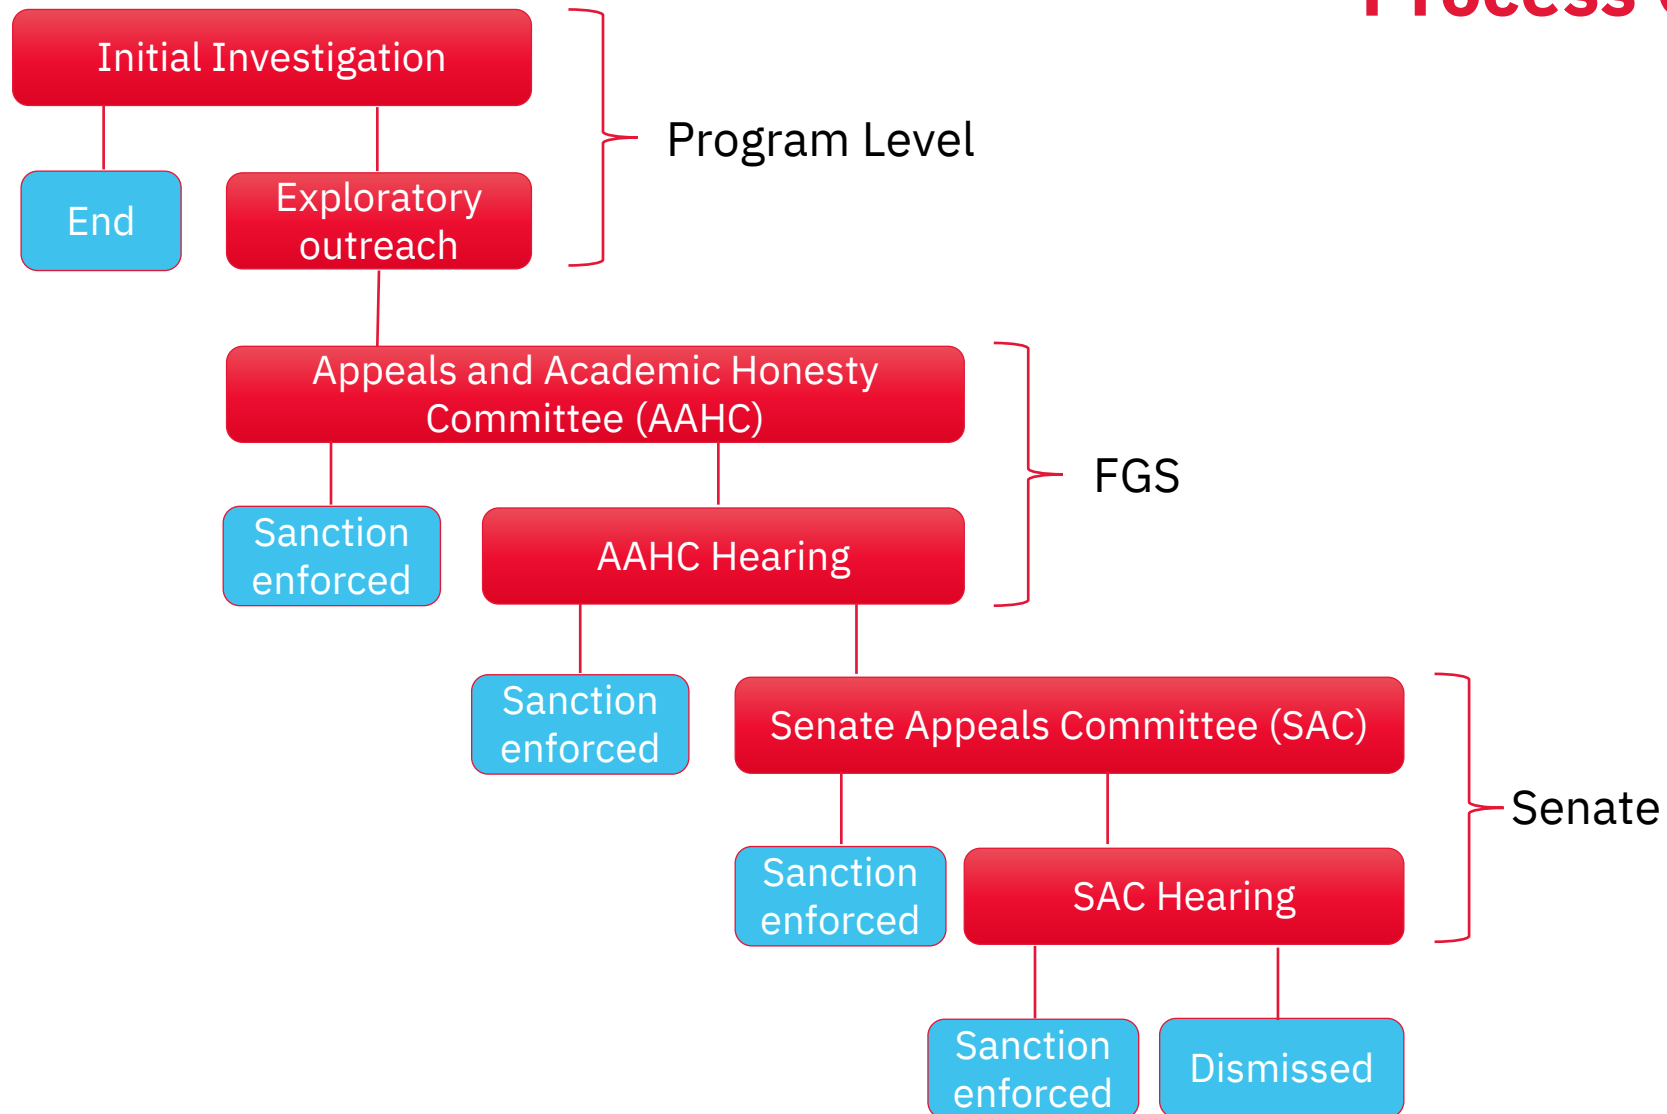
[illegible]

Initial Investigation

End

Exploratory outreach

Program Level

Appeals and Academic Honesty Committee (AAHC)

Sanction enforced

AAHC Hearing

FGS

Sanction enforced

Senate Appeals Committee (SAC)

Sanction enforced

SAC Hearing

Senate

Sanction enforced

Dismissed